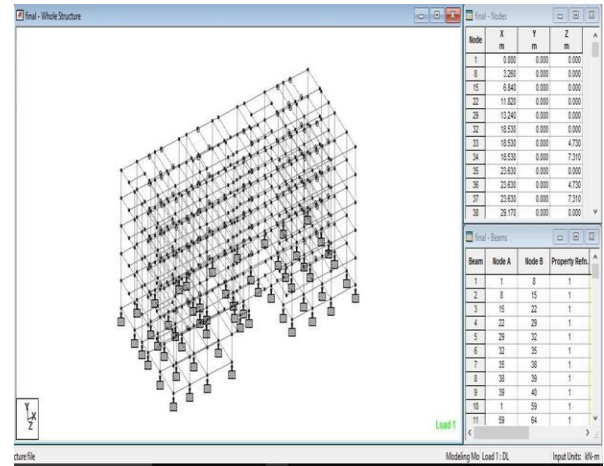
final - Whole Structure

Load 1

final - Nodes

| Node | X m | Y m | Z m |
|---|---|---|---|
| 1 | 0.000 | 0.000 | 0.000 |
| 8 | 3.260 | 0.000 | 0.000 |
| 15 | 6.840 | 0.000 | 0.000 |
| 22 | 11.820 | 0.000 | 0.000 |
| 29 | 13.240 | 0.000 | 0.000 |
| 32 | 18.530 | 0.000 | 0.000 |
| 33 | 18.530 | 0.000 | 4.730 |
| 34 | 18.530 | 0.000 | 7.310 |
| 35 | 23.630 | 0.000 | 0.000 |
| 36 | 23.630 | 0.000 | 4.730 |
| 37 | 23.630 | 0.000 | 7.310 |
| 38 | 29.170 | 0.000 | 0.000 |

final - Beams

| Beam | Node A | Node B | Property Refn. |
|---|---|---|---|
| 1 | 1 | 8 | 1 |
| 2 | 8 | 15 | 1 |
| 3 | 15 | 22 | 1 |
| 4 | 22 | 29 | 1 |
| 5 | 29 | 32 | 1 |
| 6 | 32 | 35 | 1 |
| 7 | 35 | 38 | 1 |
| 8 | 38 | 39 | 1 |
| 9 | 39 | 40 | 1 |
| 10 | 1 | 59 | 1 |
| 11 | 59 | 64 | 1 |

cture file

Modeling Mo Load 1 : DL

Input Units: kN-m